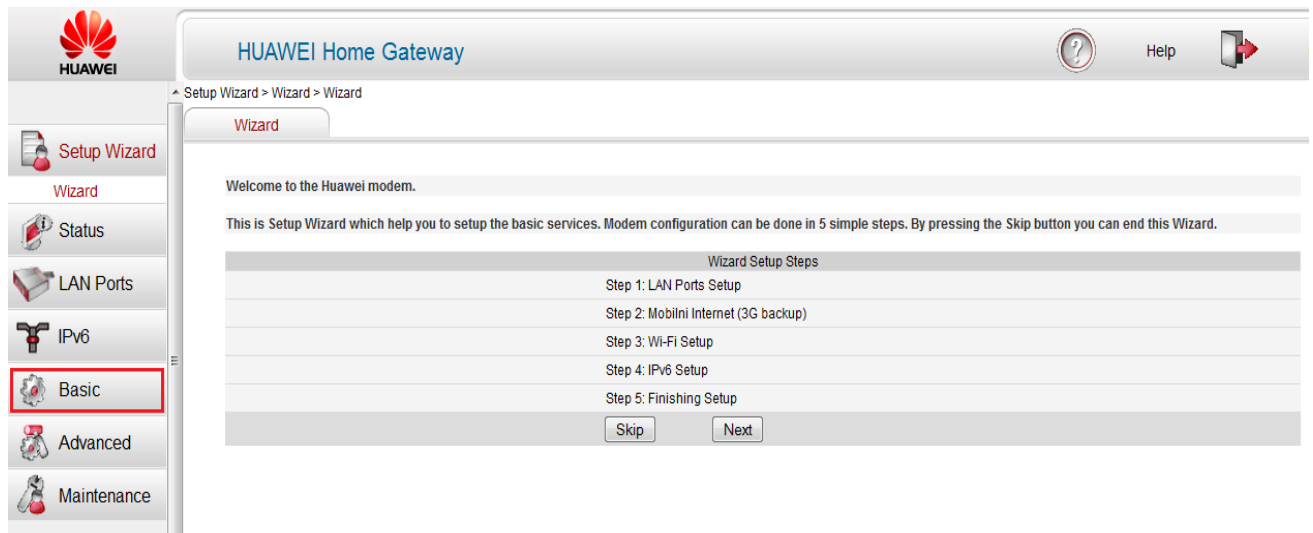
HUAWEI

HUAWEI Home Gateway

Help

Setup Wizard > Wizard > Wizard

Wizard

Setup Wizard

Wizard

Status

LAN Ports

IPv6

Basic

Advanced

Maintenance

Welcome to the Huawei modem.

This is Setup Wizard which help you to setup the basic services. Modem configuration can be done in 5 simple steps. By pressing the Skip button you can end this Wizard.

| Wizard Setup Steps |
|---|
| Step 1: LAN Ports Setup |
| Step 2: Mobilni Internet (3G backup) |
| Step 3: Wi-Fi Setup |
| Step 4: IPv6 Setup |
| Step 5: Finishing Setup |

Skip Next